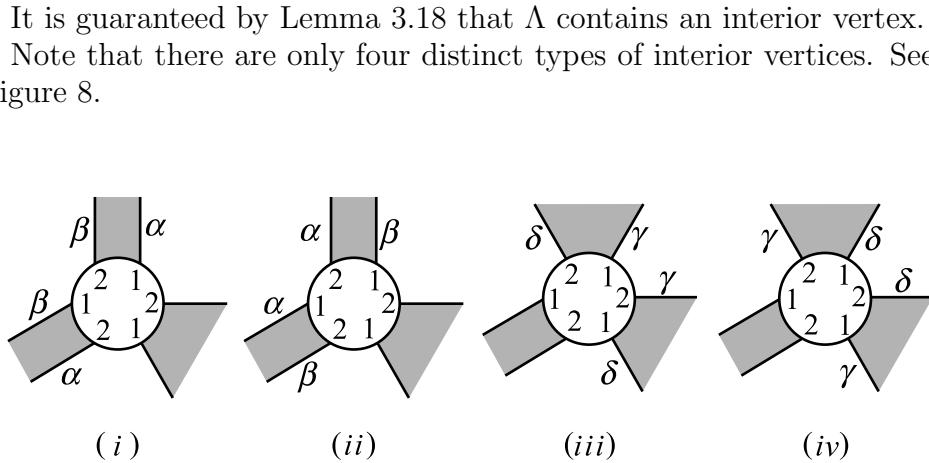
It is guaranteed by Lemma 3.18 that $\Lambda$ contains an interior vertex.

Note that there are only four distinct types of interior vertices. See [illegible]igure 8.

$\beta$ $\alpha$ 2 1 $\beta$ 1 2 2 1 $\alpha$

$\alpha$ $\beta$ 2 1 $\alpha$ 1 2 $\beta$ 2 1

$\delta$ $\gamma$ 2 1 1 2 $\gamma$ 2 1 $\delta$

$\gamma$ $\delta$ 2 1 1 2 $\delta$ 2 1 $\gamma$

$(i)$ $(ii)$ $(iii)$ $(iv)$